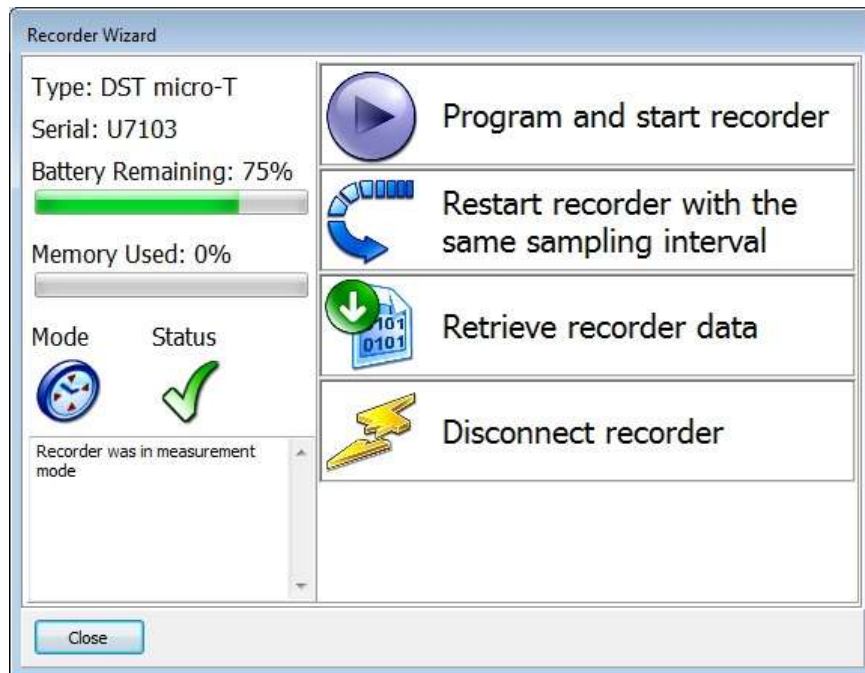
Recorder Wizard

Type: DST micro-T

Serial: U7103

Battery Remaining: 75%

Memory Used: 0%

Mode

Status

Recorder was in measurement mode

Program and start recorder

Restart recorder with the same sampling interval

101
0101

Retrieve recorder data

Disconnect recorder

Close